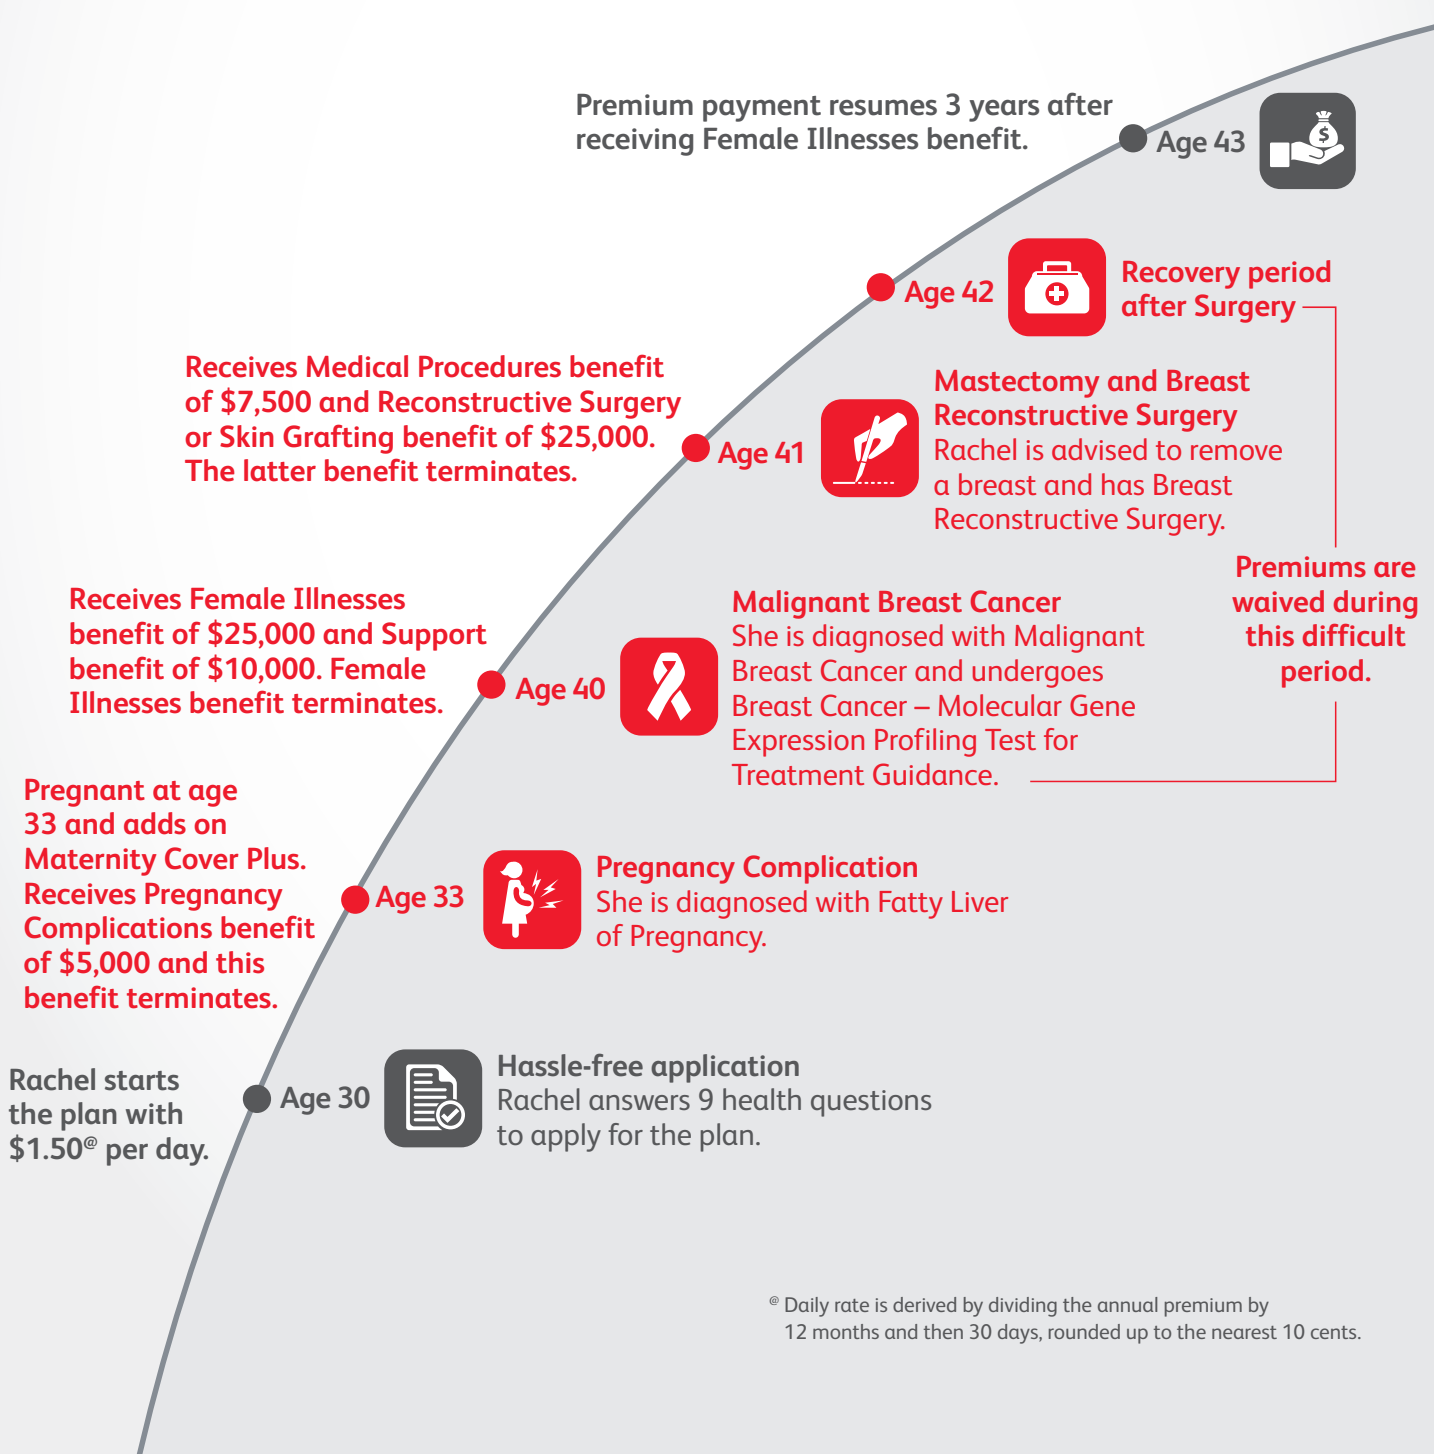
Premium payment resumes 3 years after receiving Female Illnesses benefit.

Age 43

Age 42

Recovery period after Surgery

Receives Medical Procedures benefit of $7,500 and Reconstructive Surgery or Skin Grafting benefit of $25,000. The latter benefit terminates.

Age 41

Mastectomy and Breast Reconstructive Surgery
Rachel is advised to remove a breast and has Breast Reconstructive Surgery.

Premiums are waived during this difficult period.

Receives Female Illnesses benefit of $25,000 and Support benefit of $10,000. Female Illnesses benefit terminates.

Age 40

Malignant Breast Cancer
She is diagnosed with Malignant Breast Cancer and undergoes Breast Cancer – Molecular Gene Expression Profiling Test for Treatment Guidance.

Pregnant at age 33 and adds on Maternity Cover Plus. Receives Pregnancy Complications benefit of $5,000 and this benefit terminates.

Age 33

Pregnancy Complication
She is diagnosed with Fatty Liver of Pregnancy.

Rachel starts the plan with $1.50$^@$ per day.

Age 30

Hassle-free application
Rachel answers 9 health questions to apply for the plan.

$^@$ Daily rate is derived by dividing the annual premium by 12 months and then 30 days, rounded up to the nearest 10 cents.